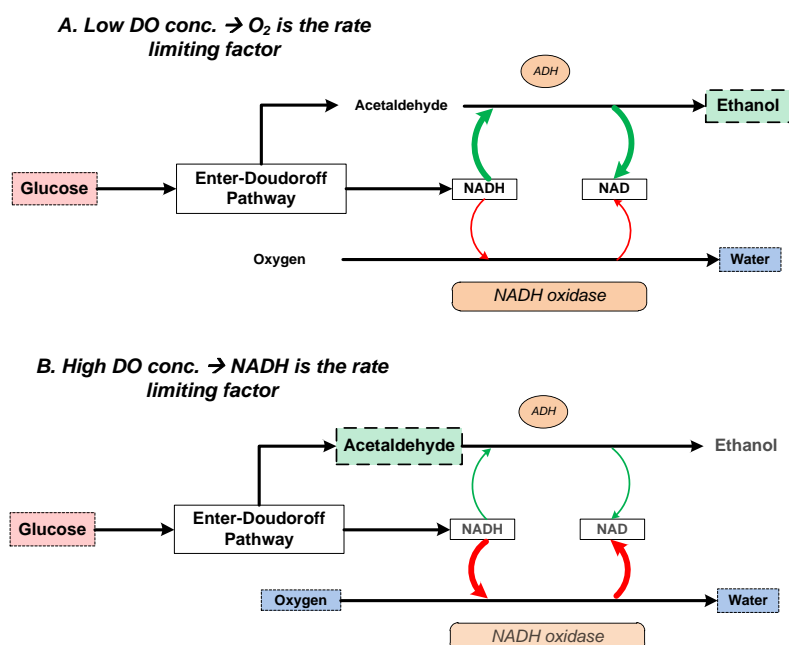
A. Low DO conc. → $O_2$ is the rate limiting factor

ADH

Acetaldehyde

Ethanol

Glucose

Enter-Doudoroff Pathway

NADH

NAD

Oxygen

Water

NADH oxidase

B. High DO conc. → NADH is the rate limiting factor

ADH

Acetaldehyde

Ethanol

Glucose

Enter-Doudoroff Pathway

NADH

NAD

Oxygen

Water

NADH oxidase